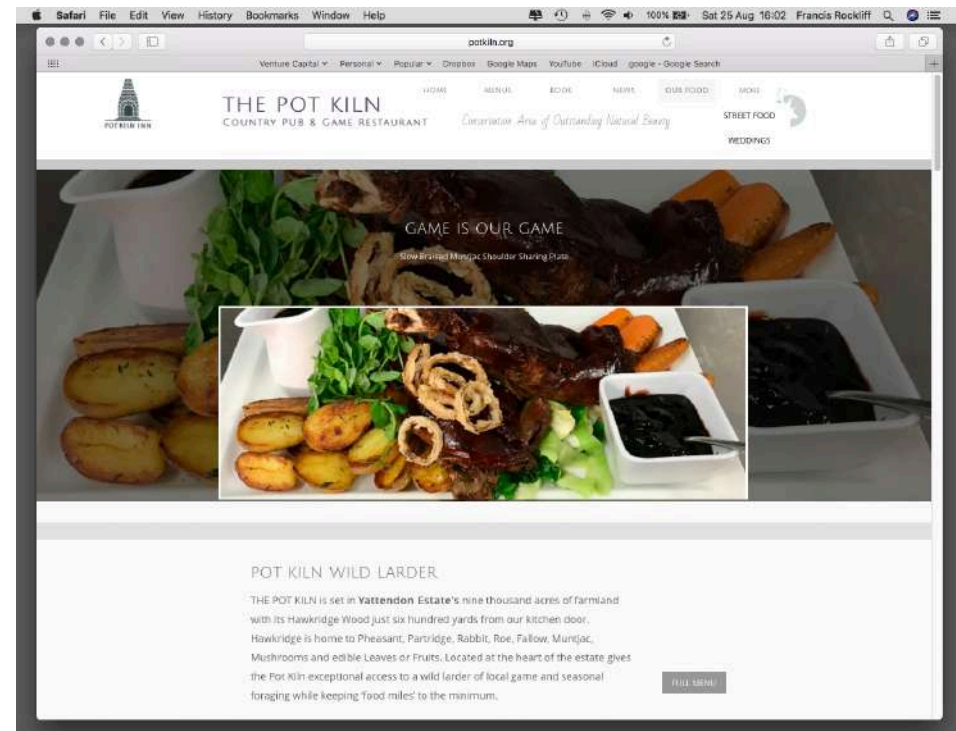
Safari File Edit View History Bookmarks Window Help

100% Sat 25 Aug 16:02 Francis Rockliff

potkiln.org

Venture Capital Personal Popular Dropbox Google Maps YouTube iCloud google - Google Search

POT KILN INN

THE POT KILN
COUNTRY PUB & GAME RESTAURANT

HOME MENUS BOOK NEWS OUR FOOD MORE

Conservation Area of Outstanding Natural Beauty

STREET FOOD
WEDDINGS

GAME IS OUR GAME
Slow Braised Muntjac Shoulder Sharing Plate

POT KILN WILD LARDER

THE POT KILN is set in **Yattendon Estate's** nine thousand acres of farmland with its Hawkridge Wood just six hundred yards from our kitchen door. Hawkridge is home to Pheasant, Partridge, Rabbit, Roe, Fallow, Muntjac, Mushrooms and edible Leaves or Fruits. Located at the heart of the estate gives the Pot Kiln exceptional access to a wild larder of local game and seasonal foraging while keeping 'food miles' to the minimum.

FULL MENU